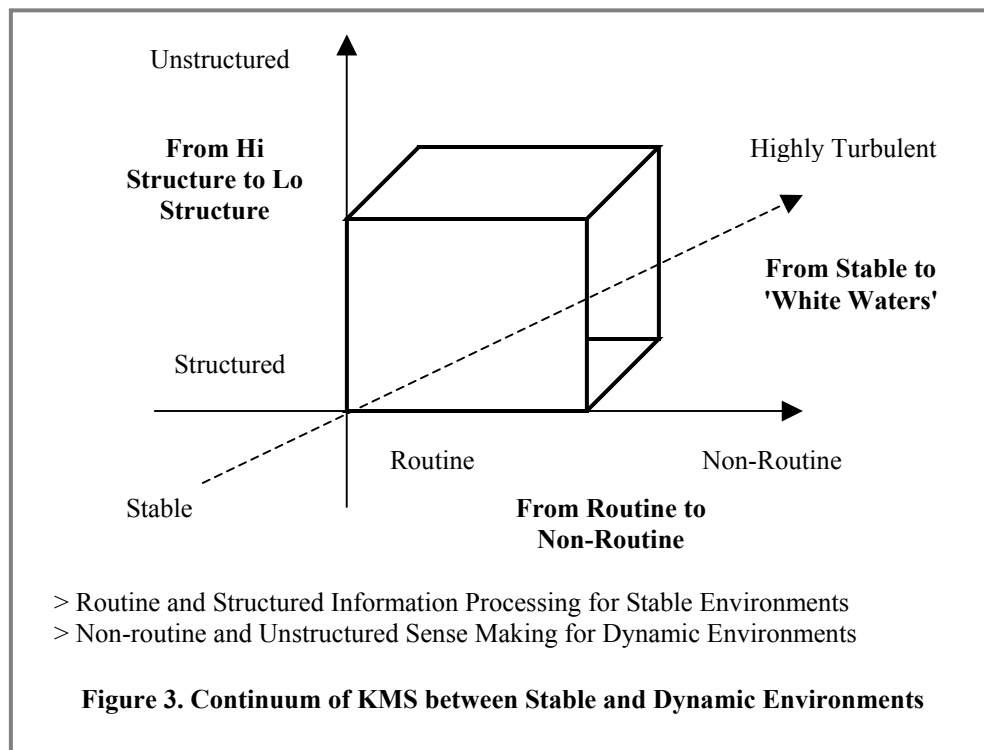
Unstructured

From Hi Structure to Lo Structure

Highly Turbulent

From Stable to 'White Waters'

Structured

Routine

Non-Routine

Stable

From Routine to Non-Routine

> Routine and Structured Information Processing for Stable Environments
> Non-routine and Unstructured Sense Making for Dynamic Environments

Figure 3. Continuum of KMS between Stable and Dynamic Environments